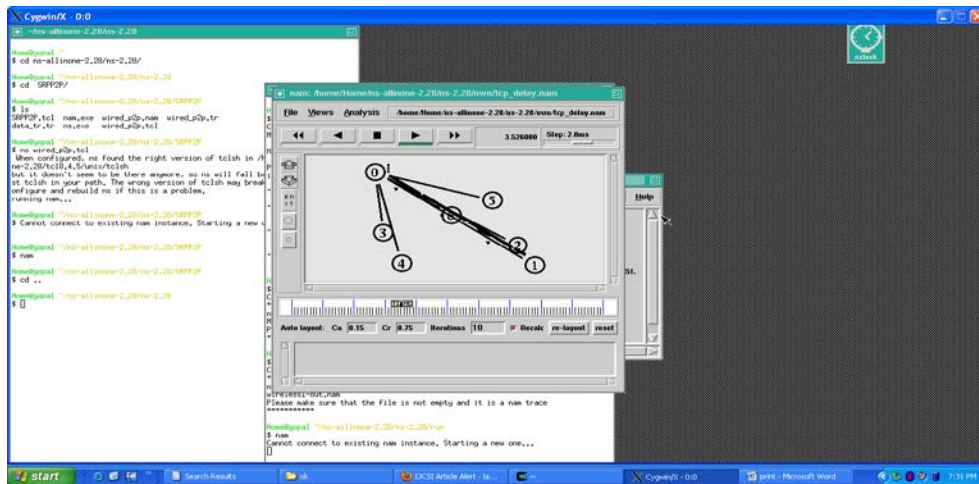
Cygwin/X - 0:0

~/ns-allinone-2.28/ns-2.28

Home@gopal ~
$ cd ns-allinone-2.28/ns-2.28/

Home@gopal ~/ns-allinone-2.28/ns-2.28
$ cd SRPP2P/

Home@gopal ~/ns-allinone-2.28/ns-2.28/SRPP2P
$ ls
SRPP2P.tcl nam.exe wired_p2p.nam wired_p2p.tr
data_tr.tr ns.exe wired_p2p.tcl

Home@gopal ~/ns-allinone-2.28/ns-2.28/SRPP2P
$ ns wired_p2p.tcl
When configured, ns found the right version of tclsh in /h
ne-2.28/tcl8.4.5/unix/tclsh
but it doesn't seem to be there anymore, so ns will fall b
st tclsh in your path. The wrong version of tclsh may break
onfigure and rebuild ns if this is a problem.
running nam...

Home@gopal ~/ns-allinone-2.28/ns-2.28/SRPP2P
$ Cannot connect to existing nam instance. Starting a new

Home@gopal ~/ns-allinone-2.28/ns-2.28/SRPP2P
$ nam

Home@gopal ~/ns-allinone-2.28/ns-2.28/SRPP2P
$ cd ..

Home@gopal ~/ns-allinone-2.28/ns-2.28
$ []

xclock

nam: /home/Home/ns-allinone-2.28/ns-2.28/own/tcp_delay.nam

File Views Analysis /home/Home/ns-allinone-2.28/ns-2.28/own/tcp_delay.nam

3.526000 Step: 2.0ms

0 1 2 3 4 5

Auto layout: Ca 0.15 Cr 0.75 Iterations 10 Recalc re-layout reset

Help

wireless1-out.nam
Please make sure that the file is not empty and it is a nam trace
**********

Home@gopal ~/ns-allinone-2.28/ns-2.28/own
$ nam
Cannot connect to existing nam instance. Starting a new one...
[]

start Search Results ok DCSI Article Alert - la... Cygwin/X - 0:0 print - Microsoft Word 7:31 PM